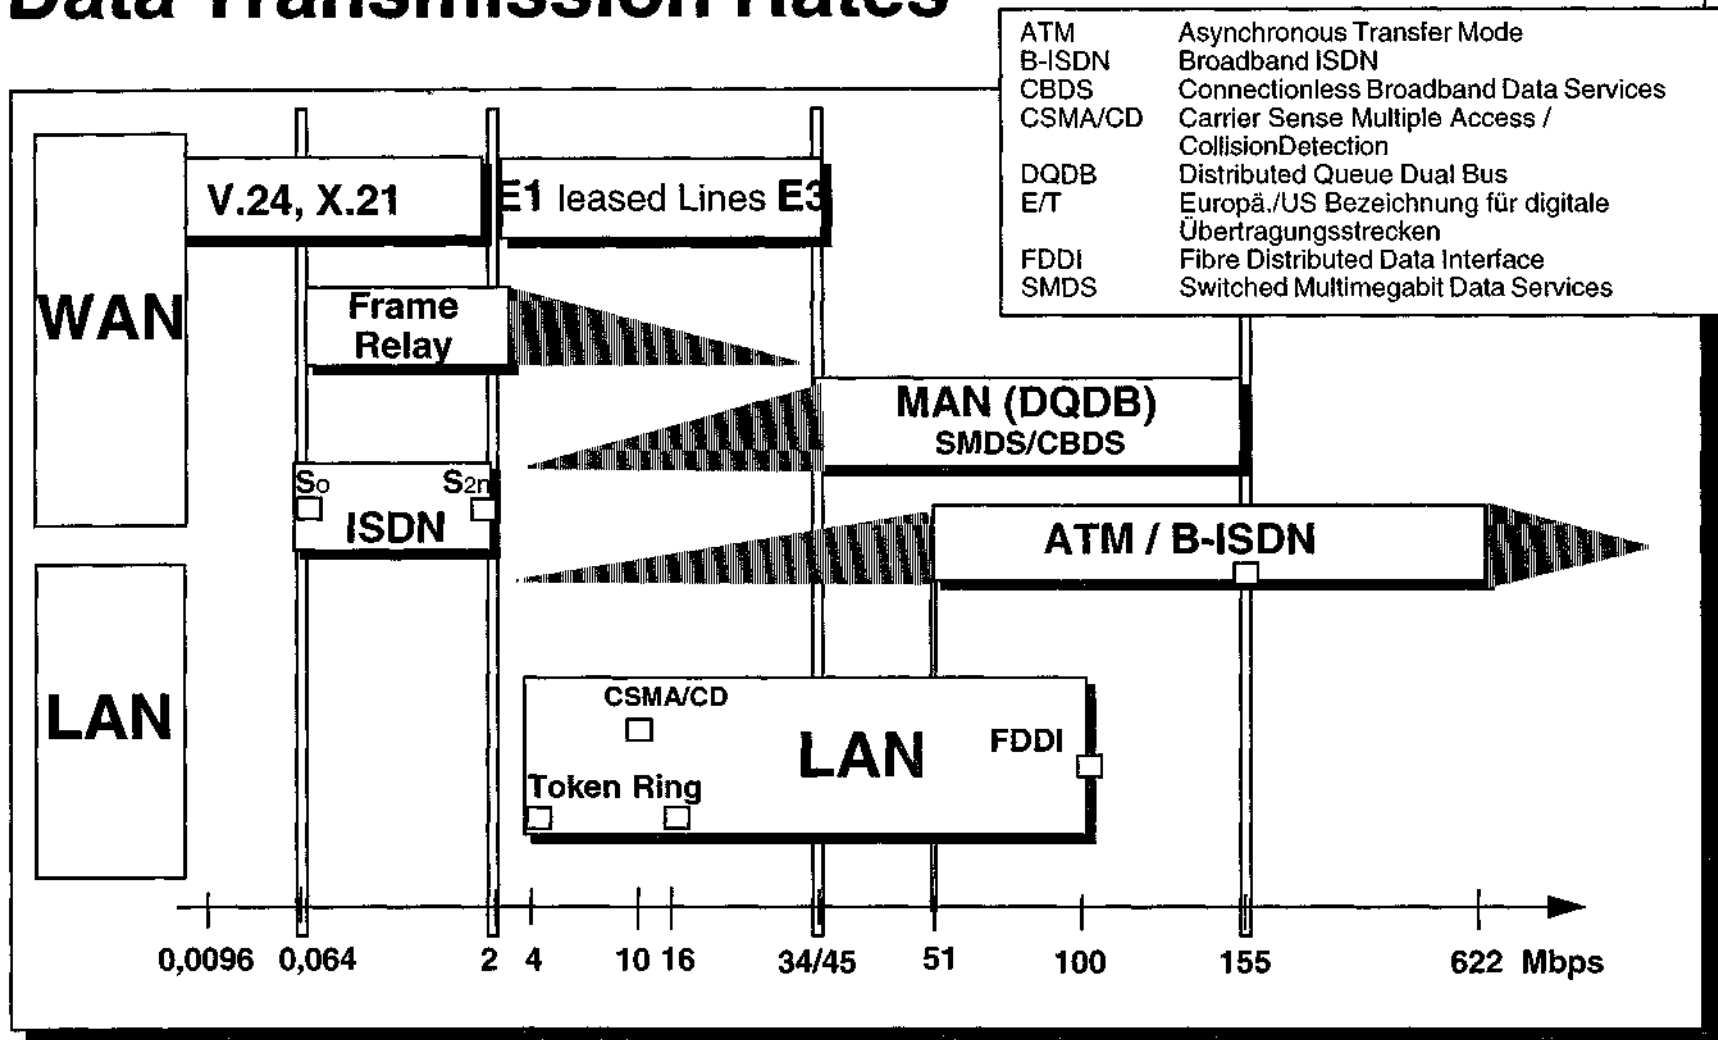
Data Transmission Rates

| ATM | Asynchronous Transfer Mode |
|---|---|
| B-ISDN | Broadband ISDN |
| CBDS | Connectionless Broadband Data Services |
| CSMA/CD | Carrier Sense Multiple Access / CollisionDetection |
| DQDB | Distributed Queue Dual Bus |
| E/T | Europä./US Bezeichnung für digitale Übertragungsstrecken |
| FDDI | Fibre Distributed Data Interface |
| SMDS | Switched Multimegabit Data Services |

WAN

V.24, X.21

E1 leased Lines E3

Frame Relay

MAN (DQDB)
SMDS/CBDS

$S_0$ $S_{2m}$
ISDN

ATM / B-ISDN

LAN

CSMA/CD

LAN

FDDI

Token Ring

0,0096 0,064 2 4 10 16 34/45 51 100 155 622 Mbps